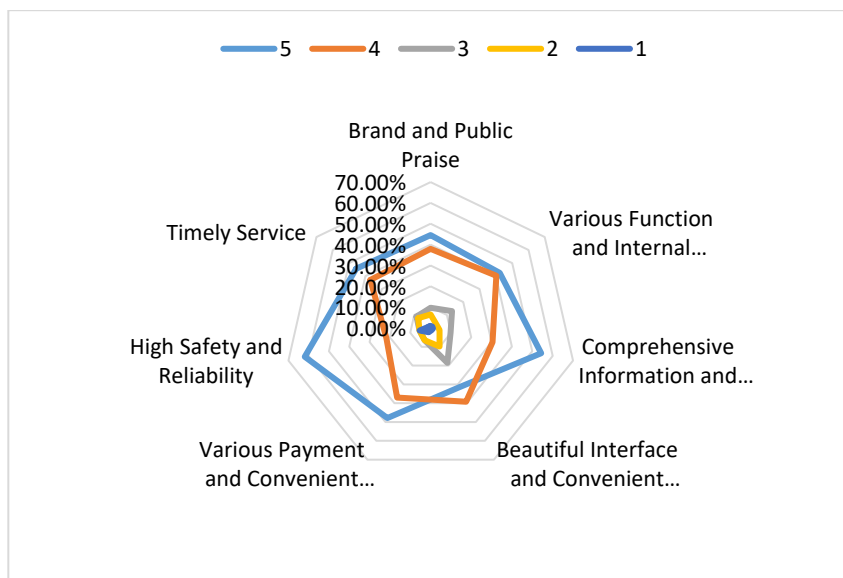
5 4 3 2 1

Brand and Public Praise

Various Function and Internal…

Comprehensive Information and…

Beautiful Interface and Convenient…

Various Payment and Convenient…

High Safety and Reliability

Timely Service

70.00%
60.00%
50.00%
40.00%
30.00%
20.00%
10.00%
0.00%